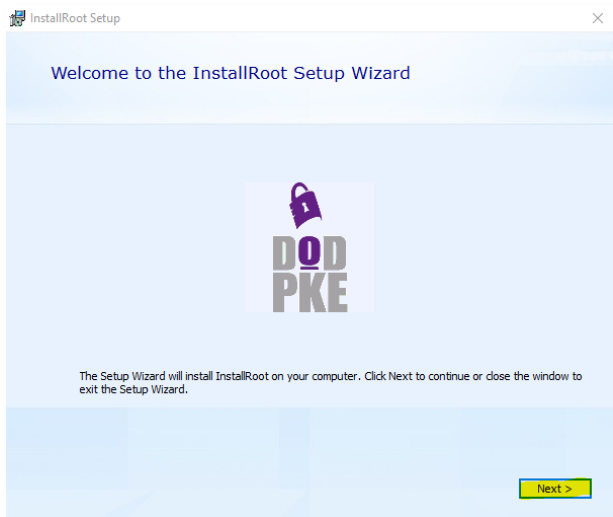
InstallRoot Setup

Welcome to the InstallRoot Setup Wizard

DOD
PKE

The Setup Wizard will install InstallRoot on your computer. Click Next to continue or close the window to exit the Setup Wizard.

Next >